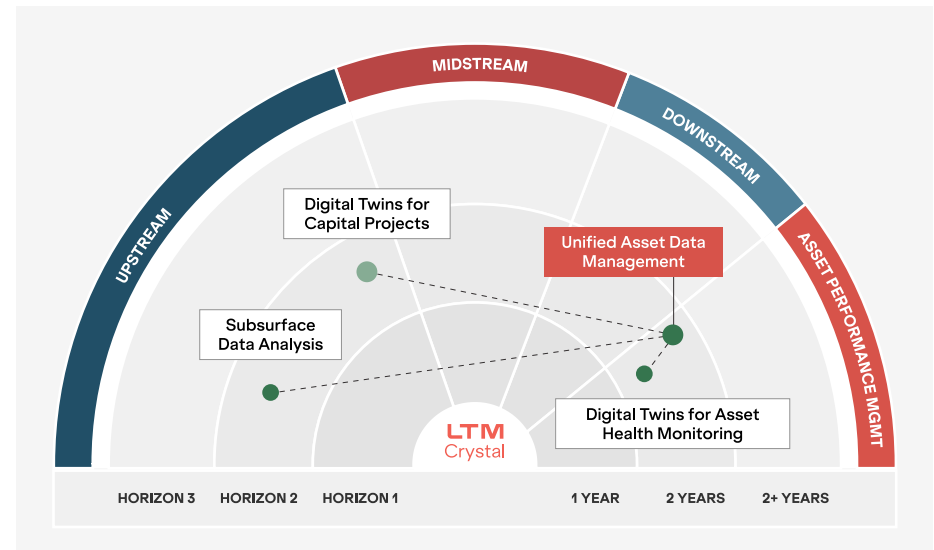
MIDSTREAM
UPSTREAM
DOWNSTREAM
ASSET PERFORMANCE MGMT

Digital Twins for Capital Projects

Unified Asset Data Management

Subsurface Data Analysis

Digital Twins for Asset Health Monitoring

LTM Crystal

HORIZON 3
HORIZON 2
HORIZON 1
1 YEAR
2 YEARS
2+ YEARS